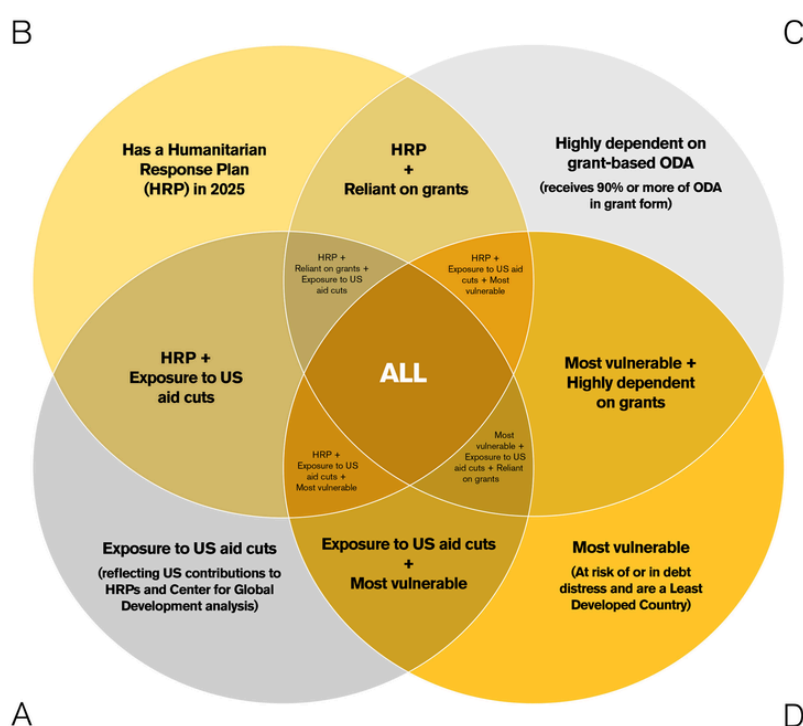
B

C

Has a Humanitarian Response Plan (HRP) in 2025

HRP + Reliant on grants

Highly dependent on grant-based ODA

(receives 90% or more of ODA in grant form)

HRP + Reliant on grants + Exposure to US aid cuts

HRP + Exposure to US aid cuts + Most vulnerable

HRP + Exposure to US aid cuts

ALL

Most vulnerable + Highly dependent on grants

HRP + Exposure to US aid cuts + Most vulnerable

Most vulnerable + Exposure to US aid cuts + Reliant on grants

Exposure to US aid cuts

(reflecting US contributions to HRPs and Center for Global Development analysis)

Exposure to US aid cuts + Most vulnerable

Most vulnerable

(At risk of or in debt distress and are a Least Developed Country)

A

D